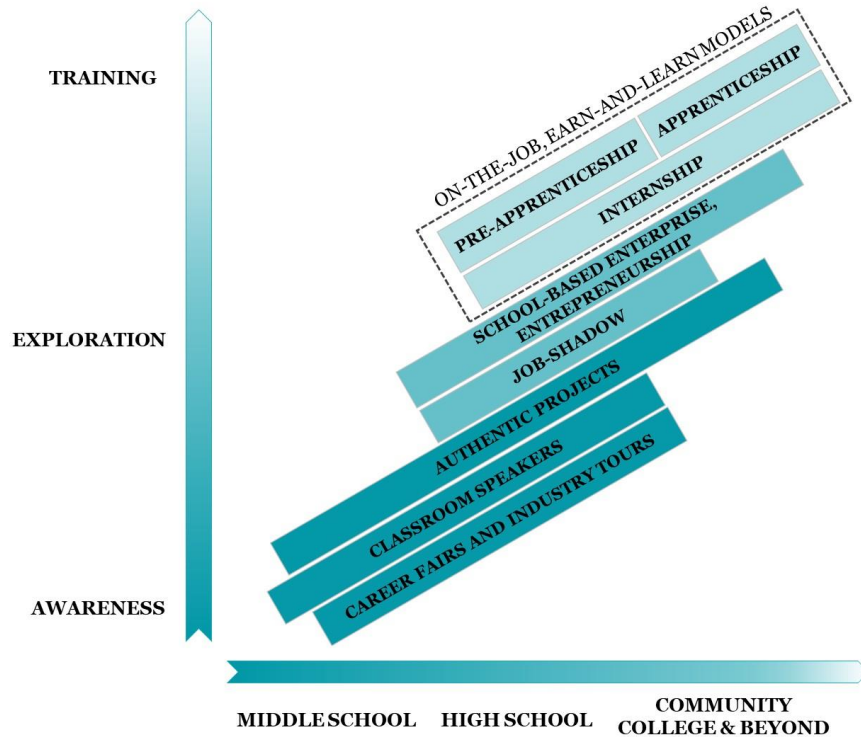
TRAINING

EXPLORATION

AWARENESS

ON-THE-JOB, EARN-AND-LEARN MODELS

APPRENTICESHIP

PRE-APPRENTICESHIP

INTERNSHIP

SCHOOL-BASED ENTERPRISE, ENTREPRENEURSHIP

JOB-SHADOW

AUTHENTIC PROJECTS

CLASSROOM SPEAKERS

CAREER FAIRS AND INDUSTRY TOURS

MIDDLE SCHOOL

HIGH SCHOOL

COMMUNITY COLLEGE & BEYOND